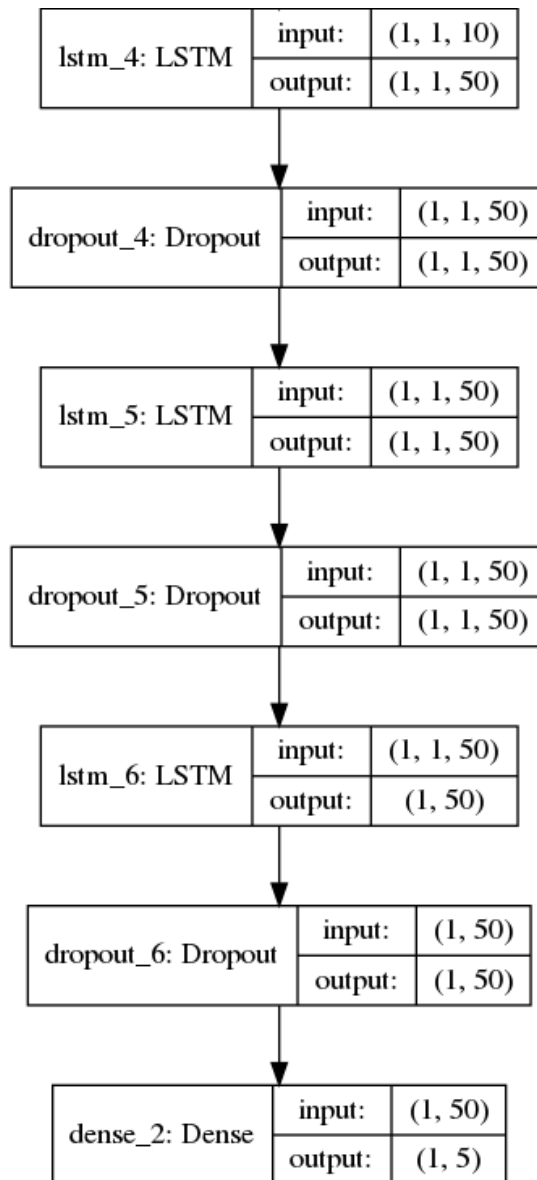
lstm_4: LSTM
input: (1, 1, 10)
output: (1, 1, 50)

dropout_4: Dropout
input: (1, 1, 50)
output: (1, 1, 50)

lstm_5: LSTM
input: (1, 1, 50)
output: (1, 1, 50)

dropout_5: Dropout
input: (1, 1, 50)
output: (1, 1, 50)

lstm_6: LSTM
input: (1, 1, 50)
output: (1, 50)

dropout_6: Dropout
input: (1, 50)
output: (1, 50)

dense_2: Dense
input: (1, 50)
output: (1, 5)